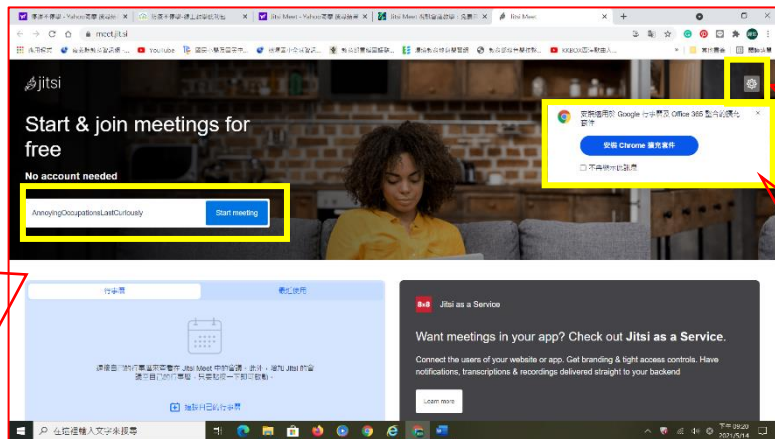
Jitsi Meet

meet.jit.si

YouTube

jitsi

Start & join meetings for free

No account needed

AnnoyingOccupationsLastCuriously

Start meeting

安裝適用於 Google 行事曆及 Office 365 整合的擴充套件

安裝 Chrome 擴充套件

不再顯示此訊息

行事曆

最近使用

連結您的行事曆

Jitsi as a Service

Want meetings in your app? Check out Jitsi as a Service.

Connect the users of your website or app. Get branding & tight access controls. Have notifications, transcriptions & recordings delivered straight to your backend

Learn more

在這裡輸入文字來搜尋

2021/5/14